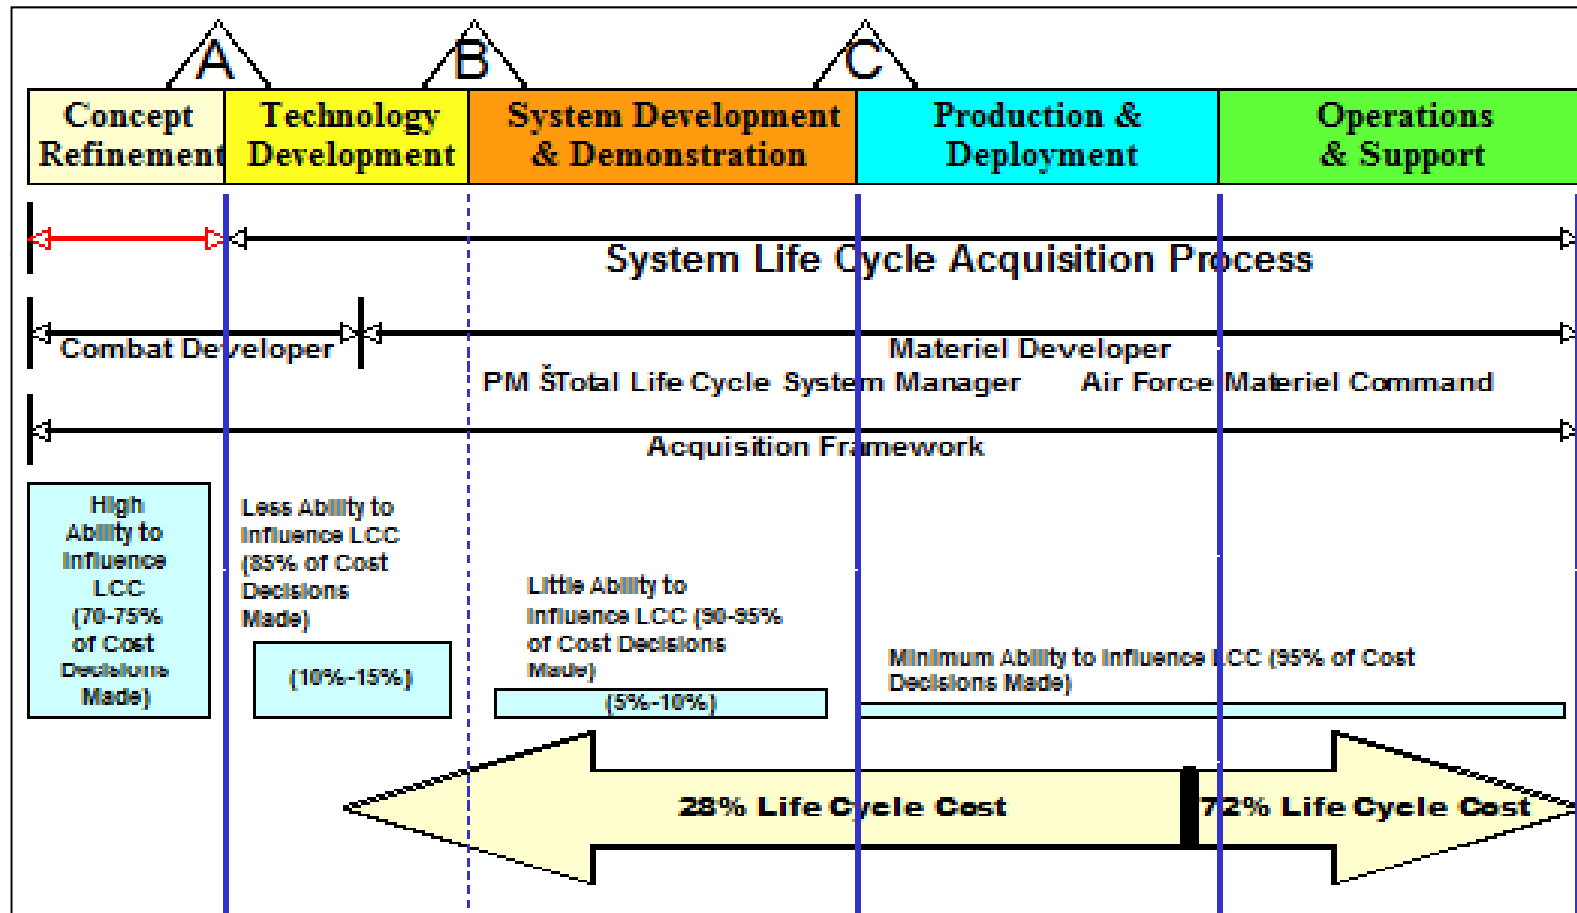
A

B

C

Concept Refinement

Technology Development

System Development & Demonstration

Production & Deployment

Operations & Support

System Life Cycle Acquisition Process

Combat Developer

Materiel Developer

PM ŠTotal Life Cycle System Manager

Air Force Materiel Command

Acquisition Framework

High Ability to Influence LCC (70-75% of Cost Decisions Made)

Less Ability to Influence LCC (85% of Cost Decisions Made)

(10%-15%)

Little Ability to Influence LCC (90-95% of Cost Decisions Made)

(5%-10%)

Minimum Ability to Influence LCC (95% of Cost Decisions Made)

28% Life Cycle Cost

72% Life Cycle Cost